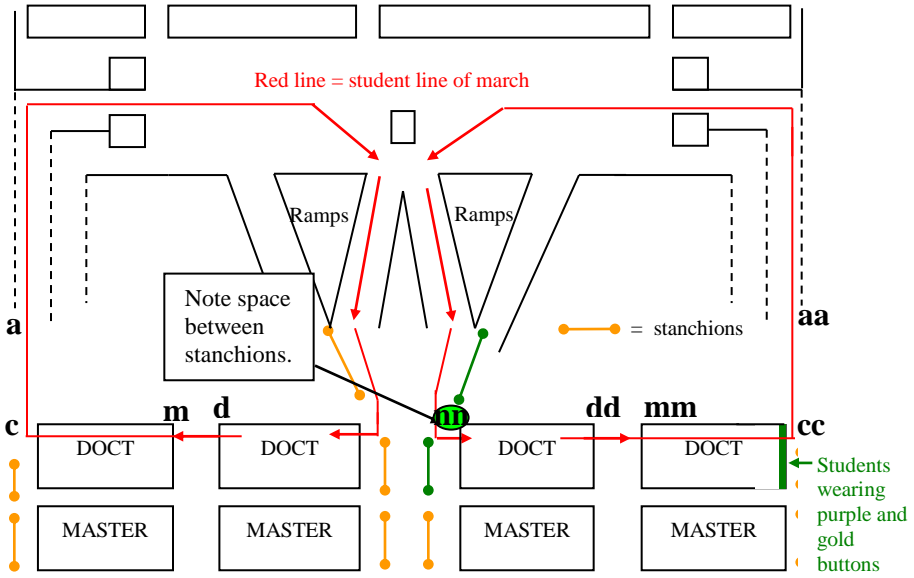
Red line = student line of march

Ramps

Ramps

Note space between stanchions.

= stanchions

a

aa

m

d

nn

dd

mm

c

cc

DOCT

DOCT

DOCT

DOCT

MASTER

MASTER

MASTER

MASTER

Students wearing purple and gold buttons